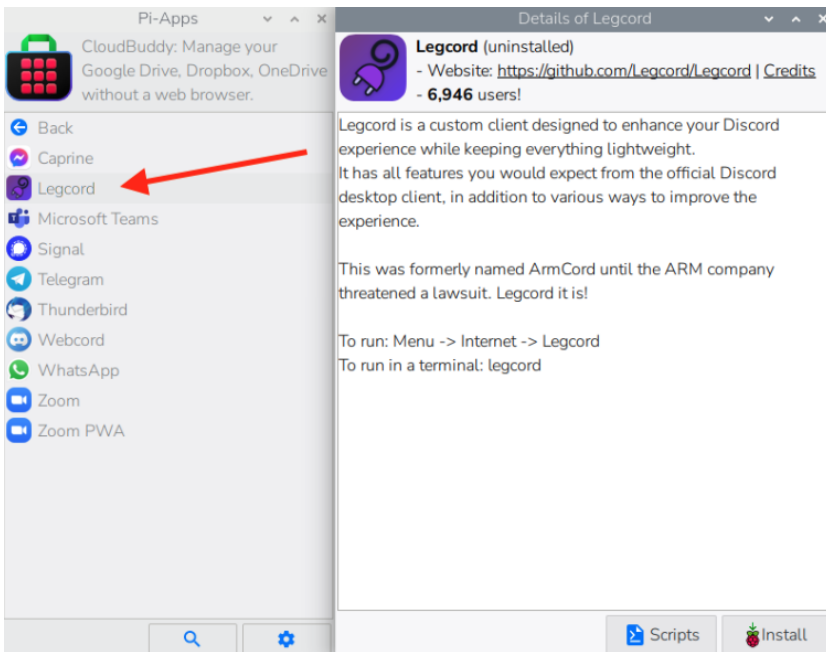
Pi-Apps

CloudBuddy: Manage your Google Drive, Dropbox, OneDrive without a web browser.

Back
Caprine
Legcord
Microsoft Teams
Signal
Telegram
Thunderbird
Webcord
WhatsApp
Zoom
Zoom PWA

Details of Legcord

**Legcord** (uninstalled)
- Website: https://github.com/Legcord/Legcord | Credits
- **6,946** users!

Legcord is a custom client designed to enhance your Discord experience while keeping everything lightweight.
It has all features you would expect from the official Discord desktop client, in addition to various ways to improve the experience.

This was formerly named ArmCord until the ARM company threatened a lawsuit. Legcord it is!

To run: Menu -> Internet -> Legcord
To run in a terminal: legcord

Scripts
Install